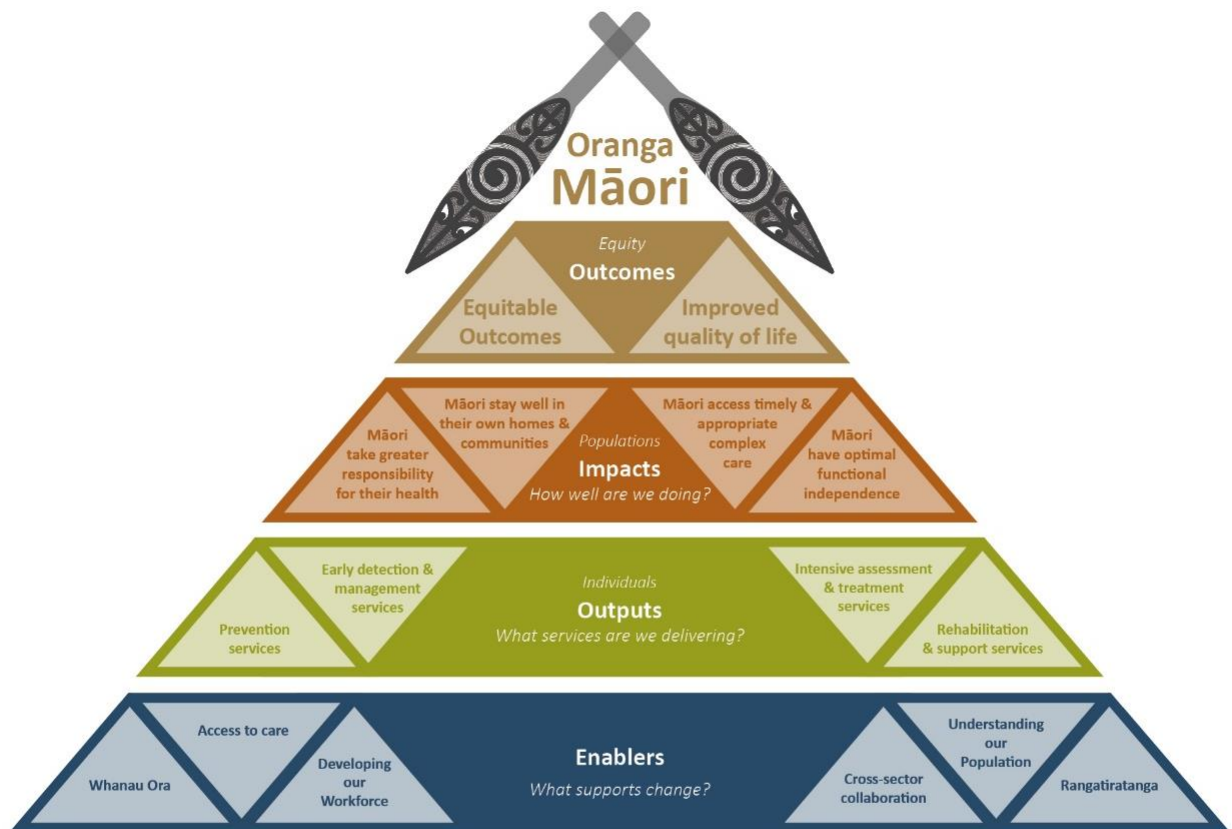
Oranga Māori

Equity
Outcomes
Equitable Outcomes
Improved quality of life

Māori take greater responsibility for their health
Māori stay well in their own homes & communities
Populations
Impacts
How well are we doing?
Māori access timely & appropriate complex care
Māori have optimal functional independence

Prevention services
Early detection & management services
Individuals
Outputs
What services are we delivering?
Intensive assessment & treatment services
Rehabilitation & support services

Whanau Ora
Access to care
Developing our Workforce
Enablers
What supports change?
Cross-sector collaboration
Understanding our Population
Rangatiratanga